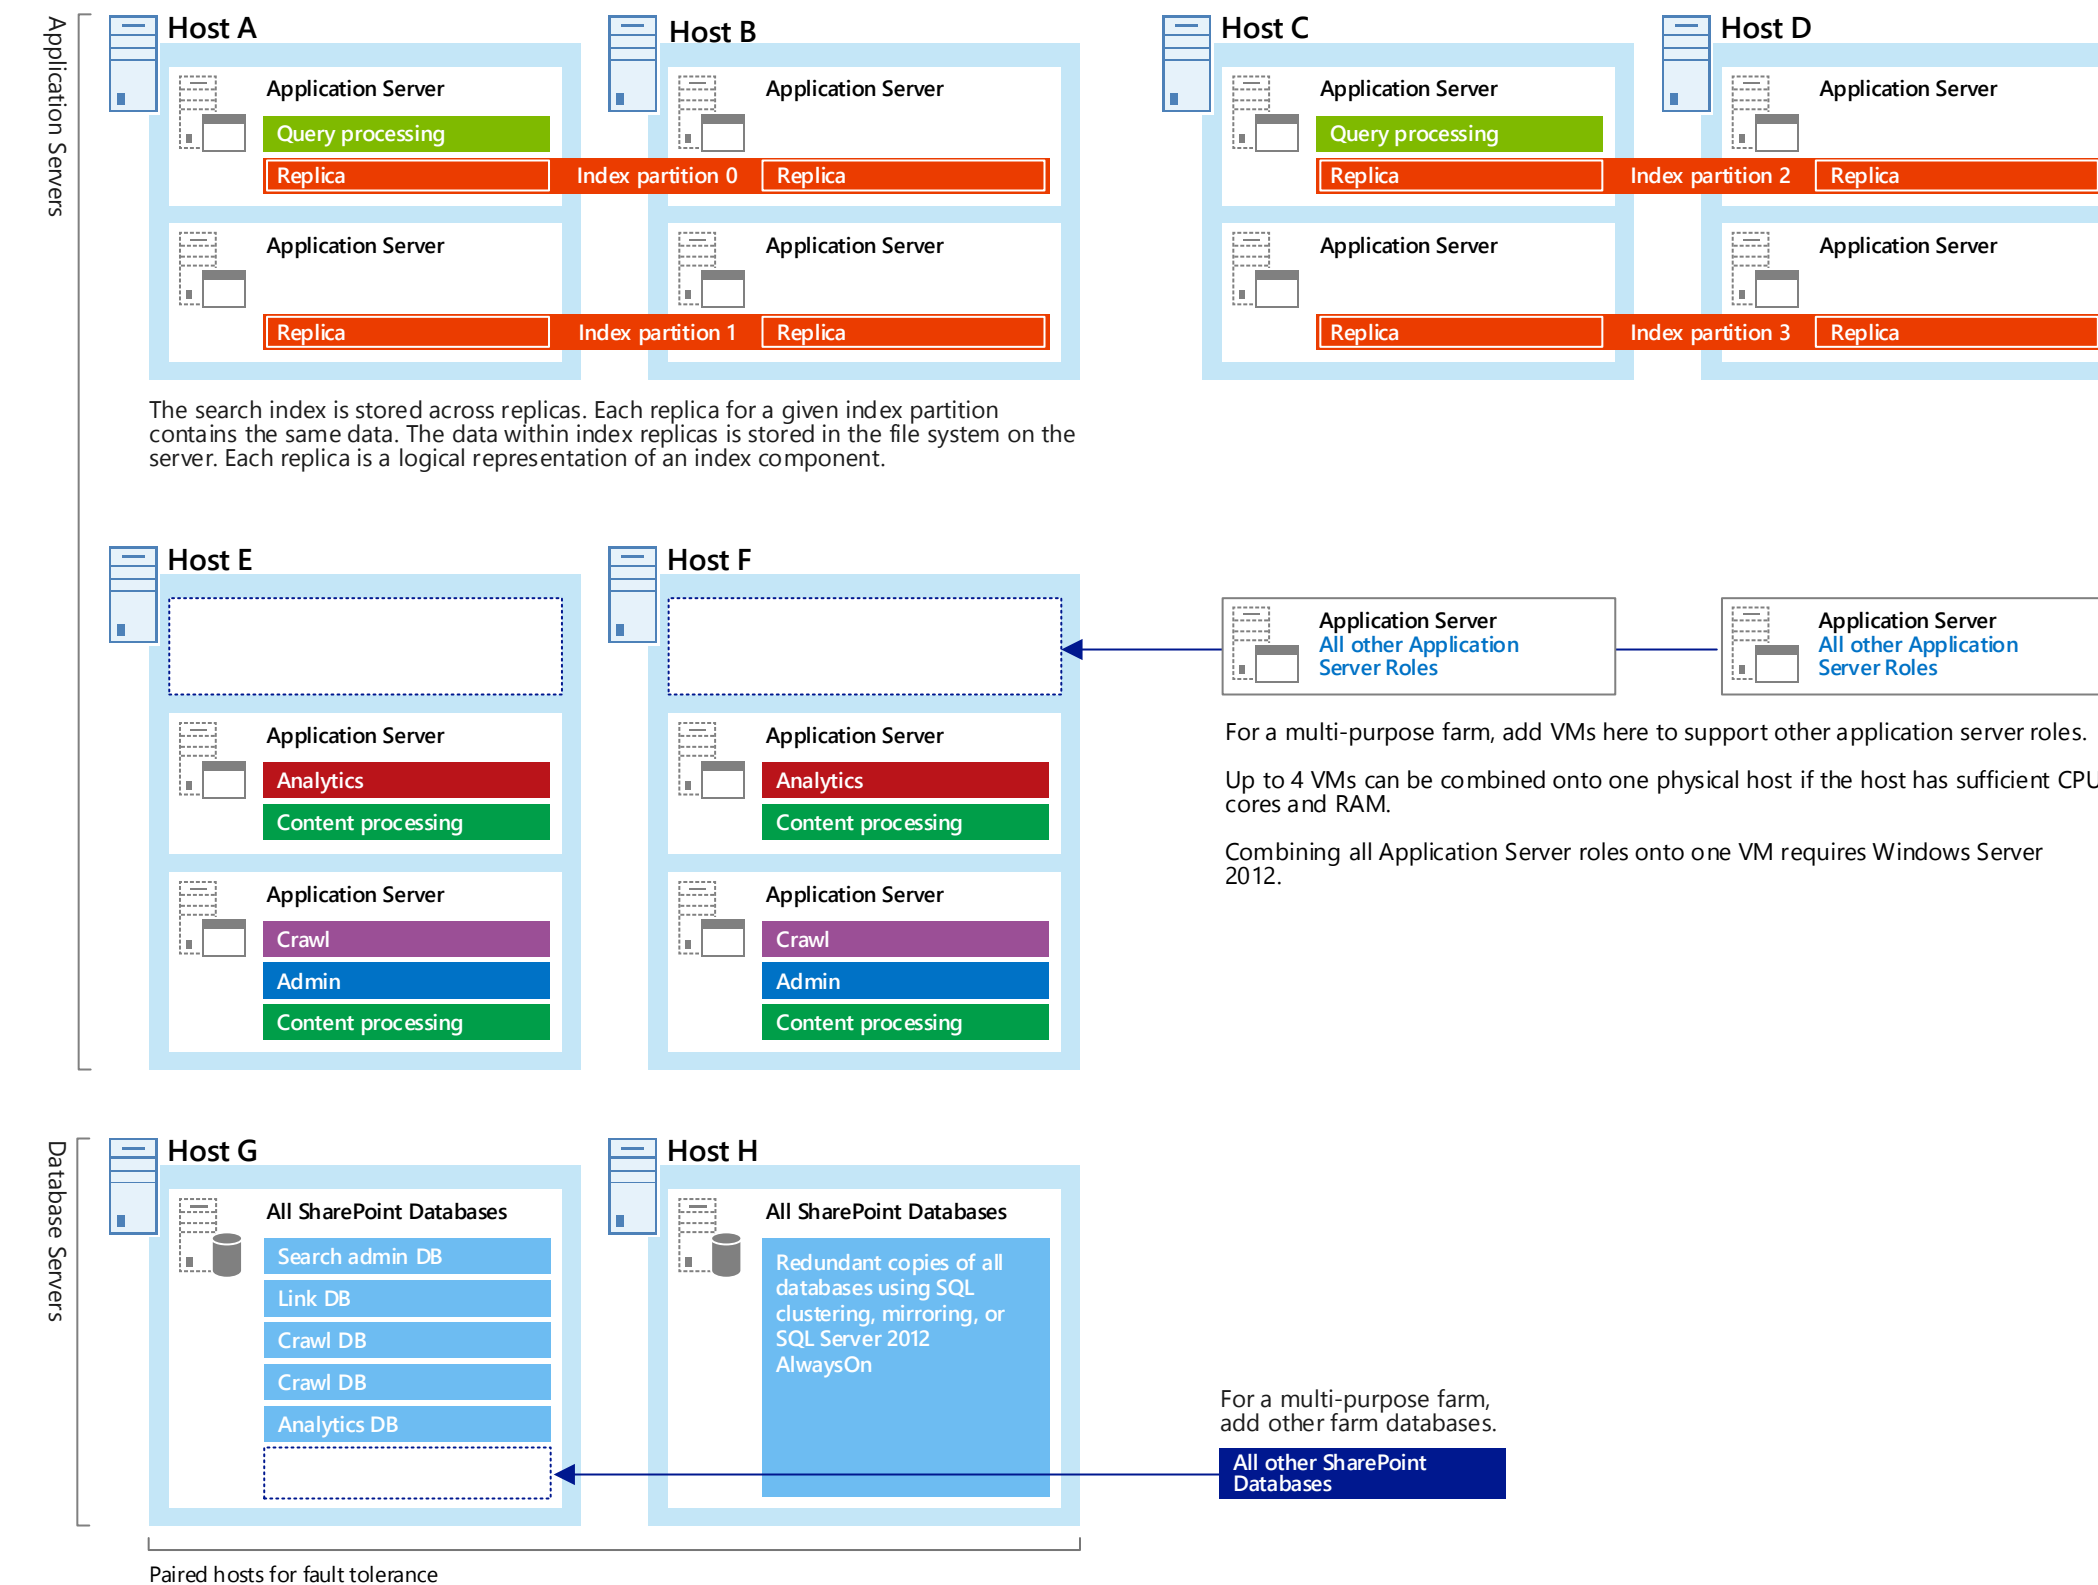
Application Servers

Host A

Application Server
Query processing
Replica

Application Server
Replica

Host B

Application Server
Replica

Application Server
Replica

Index partition 0

Index partition 1

Host C

Application Server
Query processing
Replica

Application Server
Replica

Host D

Application Server
Replica

Application Server
Replica

Index partition 2

Index partition 3

The search index is stored across replicas. Each replica for a given index partition contains the same data. The data within index replicas is stored in the file system on the server. Each replica is a logical representation of an index component.

Host E

Application Server
Analytics
Content processing

Application Server
Crawl
Admin
Content processing

Host F

Application Server
Analytics
Content processing

Application Server
Crawl
Admin
Content processing

Application Server
All other Application Server Roles

Application Server
All other Application Server Roles

For a multi-purpose farm, add VMs here to support other application server roles.

Up to 4 VMs can be combined onto one physical host if the host has sufficient CPU cores and RAM.

Combining all Application Server roles onto one VM requires Windows Server 2012.

Database Servers

Host G

All SharePoint Databases
Search admin DB
Link DB
Crawl DB
Crawl DB
Analytics DB

Host H

All SharePoint Databases
Redundant copies of all databases using SQL clustering, mirroring, or SQL Server 2012 AlwaysOn

For a multi-purpose farm, add other farm databases.

All other SharePoint Databases

Paired hosts for fault tolerance